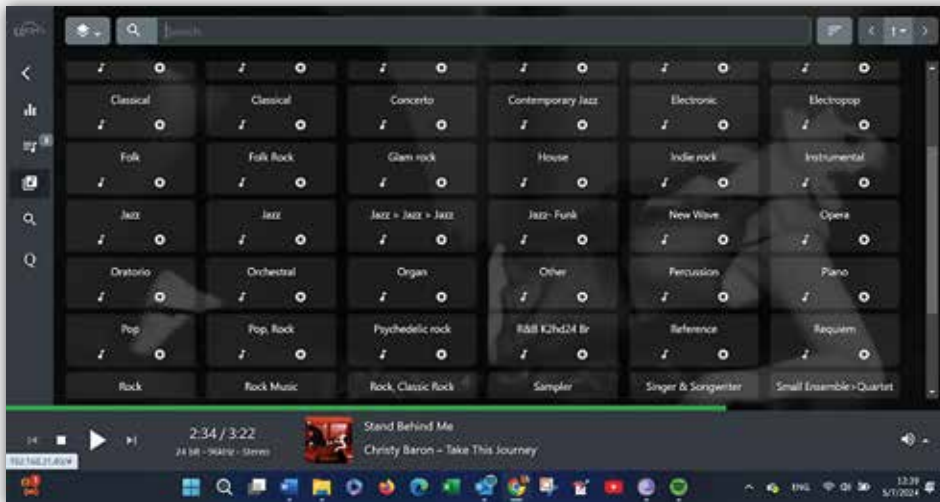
Search

1

Classical

Classical

Concerto

Contemporary Jazz

Electronic

Electropop

Folk

Folk Rock

Glam rock

House

Indie rock

Instrumental

Jazz

Jazz

Jazz > Jazz > Jazz

Jazz- Funk

New Wave

Opera

Oratorio

Orchestral

Organ

Other

Percussion

Piano

Pop

Pop, Rock

Psychedelic rock

R&B K2hd24 Br

Reference

Requiem

Rock

Rock Music

Rock, Classic Rock

Sampler

Singer & Songwriter

Small Ensemble>Quartet

2:34 / 3:22

24 bit - 96kHz - Stereo

Stand Behind Me

Christy Baron – Take This Journey

192.168.21.49/#

ENG

12:39
5/7/2024